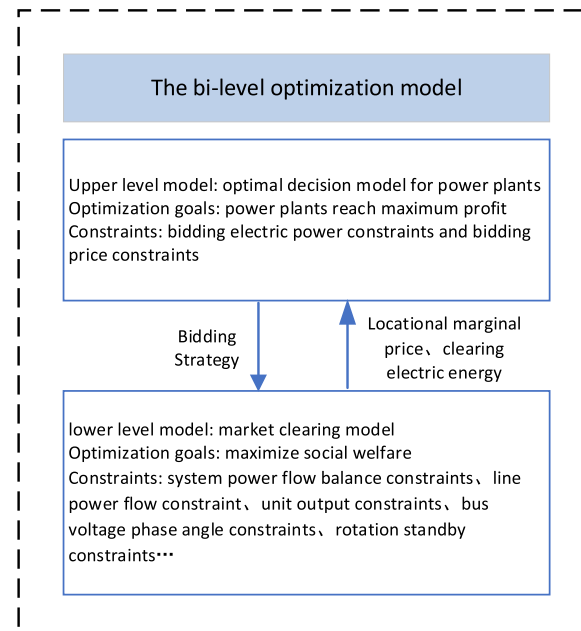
The bi-level optimization model

Upper level model: optimal decision model for power plants
Optimization goals: power plants reach maximum profit
Constraints: bidding electric power constraints and bidding price constraints

Bidding Strategy

Locational marginal price、clearing electric energy

lower level model: market clearing model
Optimization goals: maximize social welfare
Constraints: system power flow balance constraints、line power flow constraint、unit output constraints、bus voltage phase angle constraints、rotation standby constraints…